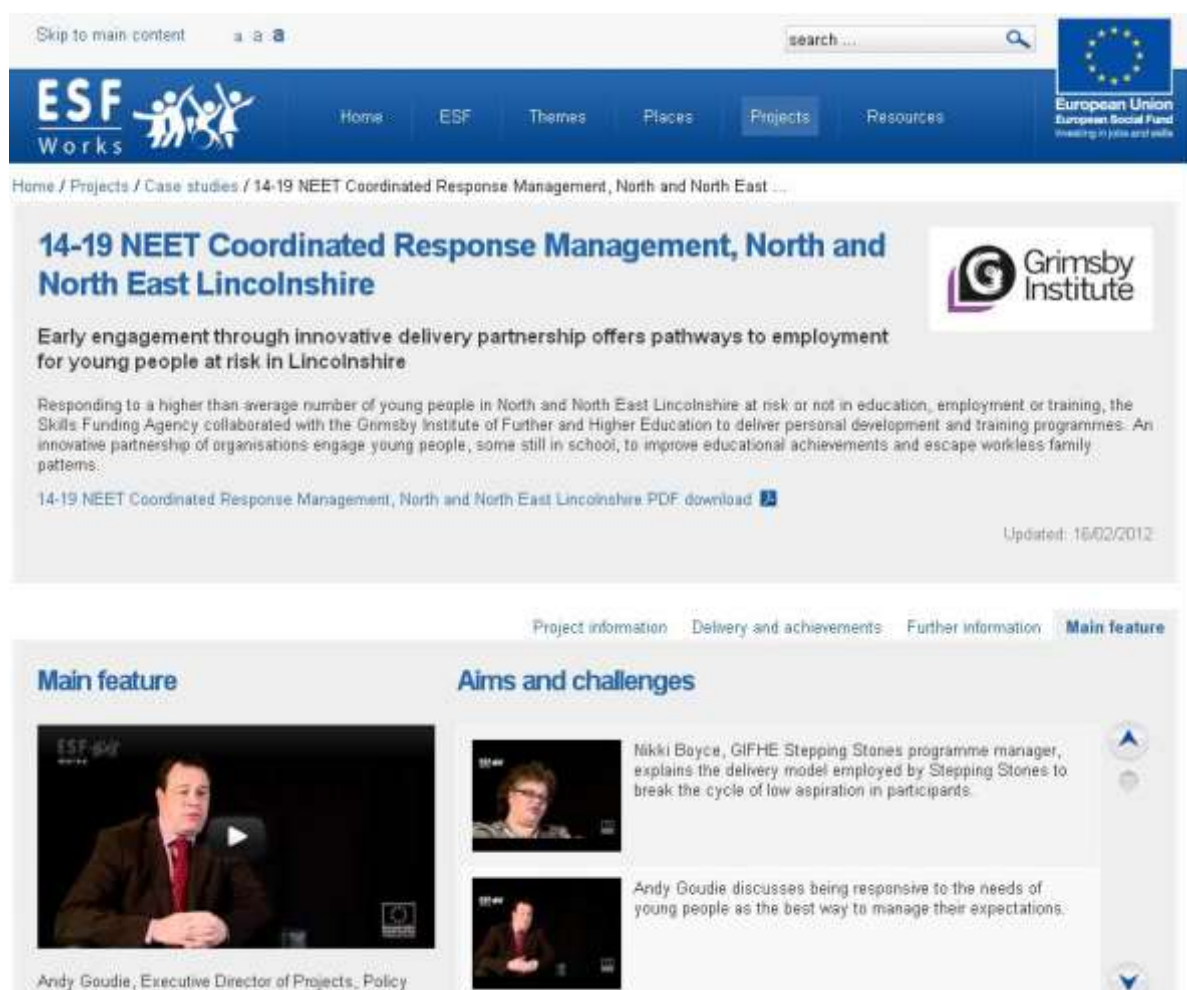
Skip to main content a a a

search ...

ESF Works

Home ESF Themes Places Projects Resources

European Union
European Social Fund
Investing in jobs and skills

Home / Projects / Case studies / 14-19 NEET Coordinated Response Management, North and North East ...

# 14-19 NEET Coordinated Response Management, North and North East Lincolnshire

Grimsby Institute

Early engagement through innovative delivery partnership offers pathways to employment for young people at risk in Lincolnshire

Responding to a higher than average number of young people in North and North East Lincolnshire at risk or not in education, employment or training, the Skills Funding Agency collaborated with the Grimsby Institute of Further and Higher Education to deliver personal development and training programmes. An innovative partnership of organisations engage young people, some still in school, to improve educational achievements and escape workless family patterns.

14-19 NEET Coordinated Response Management, North and North East Lincolnshire PDF download

Updated: 16/02/2012

Project information Delivery and achievements Further information Main feature

Main feature

Aims and challenges

Nikki Boyce, GIFHE Stepping Stones programme manager, explains the delivery model employed by Stepping Stones to break the cycle of low aspiration in participants.

Andy Goudie discusses being responsive to the needs of young people as the best way to manage their expectations.

Andy Goudie, Executive Director of Projects, Policy